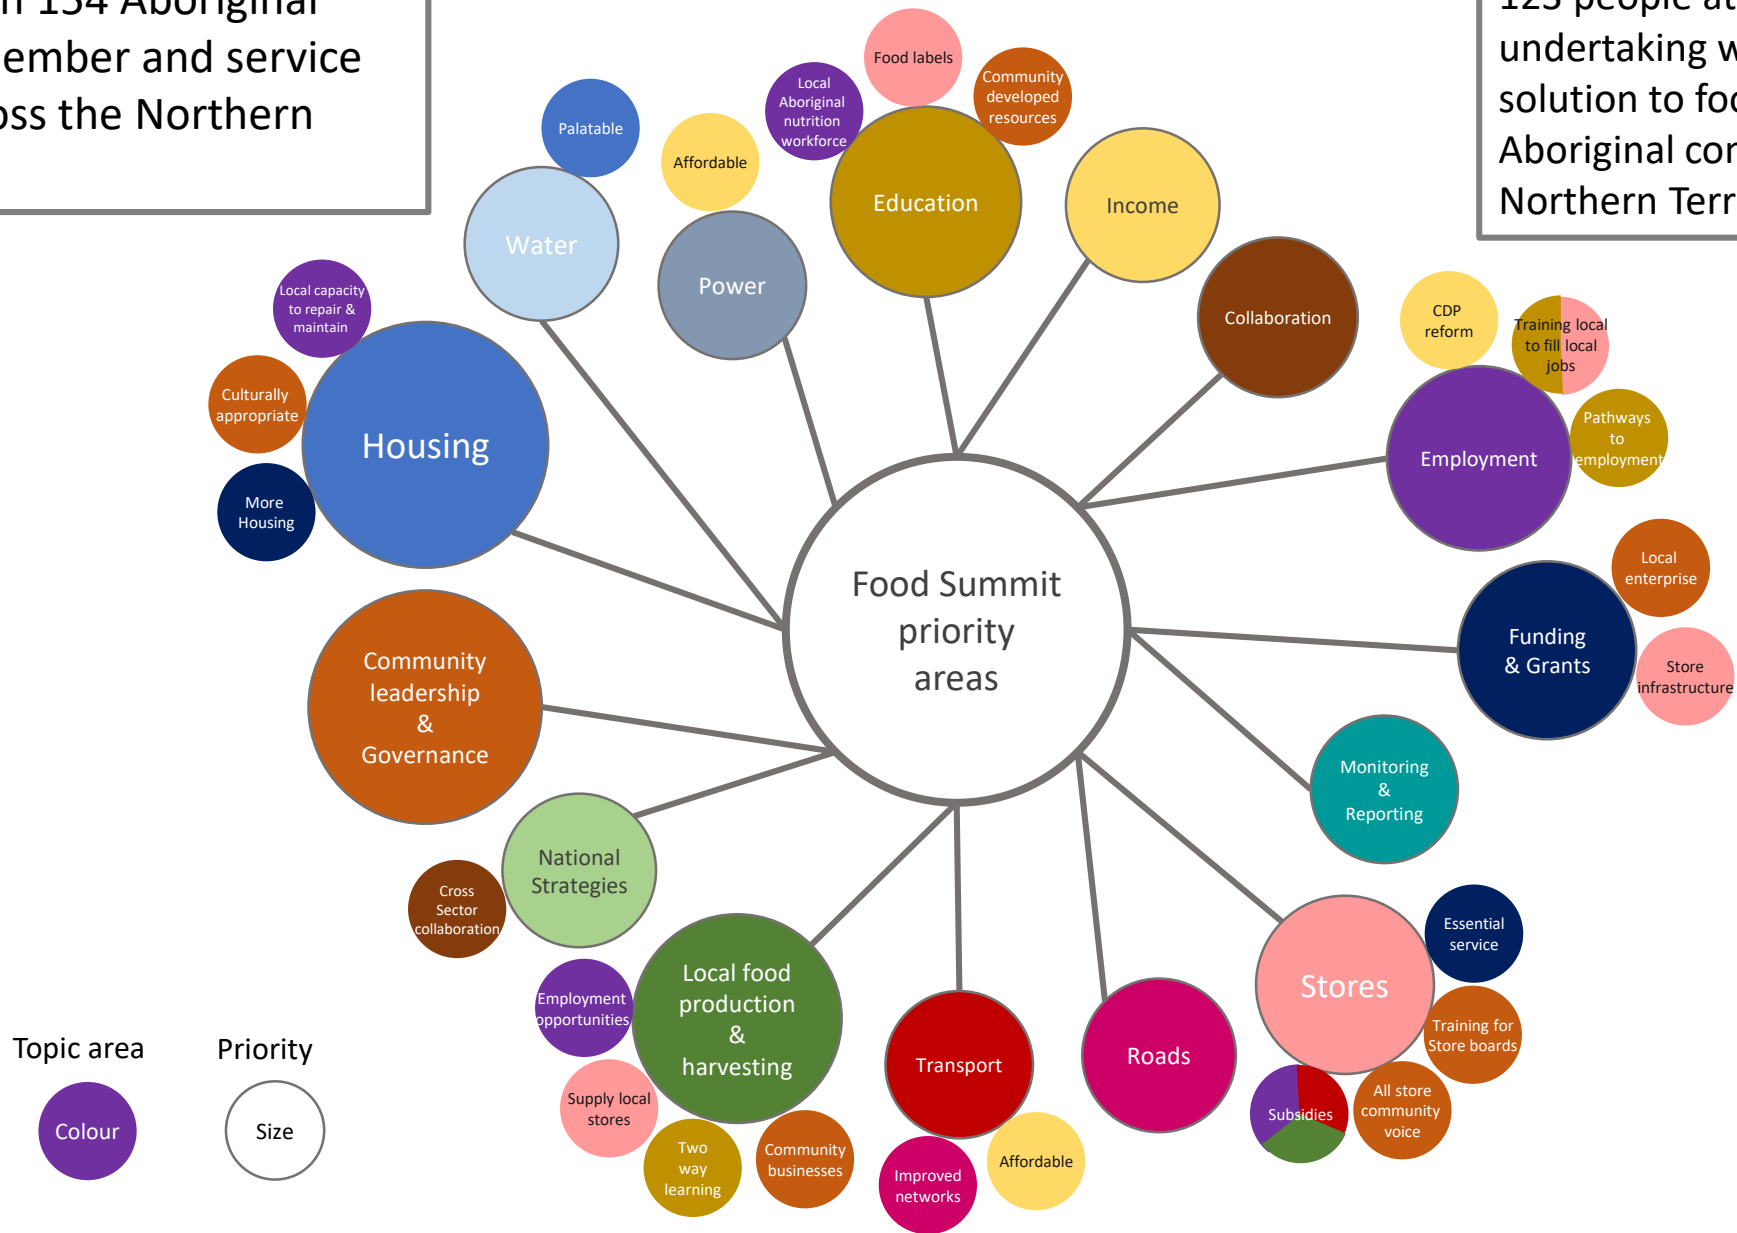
n 134 Aboriginal
ember and service
oss the Northern

125 people at
undertaking w
solution to foo
Aboriginal cor
Northern Terr

Food Summit priority areas

Palatable
Water
Affordable
Power
Local Aboriginal nutrition workforce
Food labels
Community developed resources
Education
Income
Collaboration
CDP reform
Training local to fill local jobs
Pathways to employment
Employment
Local enterprise
Funding & Grants
Store infrastructure
Monitoring & Reporting
Essential service
Stores
Training for Store boards
All store community voice
Subsidies
Roads
Transport
Affordable
Improved networks
Local food production & harvesting
Community businesses
Two way learning
Supply local stores
Employment opportunities
National Strategies
Cross Sector collaboration
Community leadership & Governance
Local capacity to repair & maintain
Culturally appropriate
Housing
More Housing

Topic area
Colour
Priority
Size